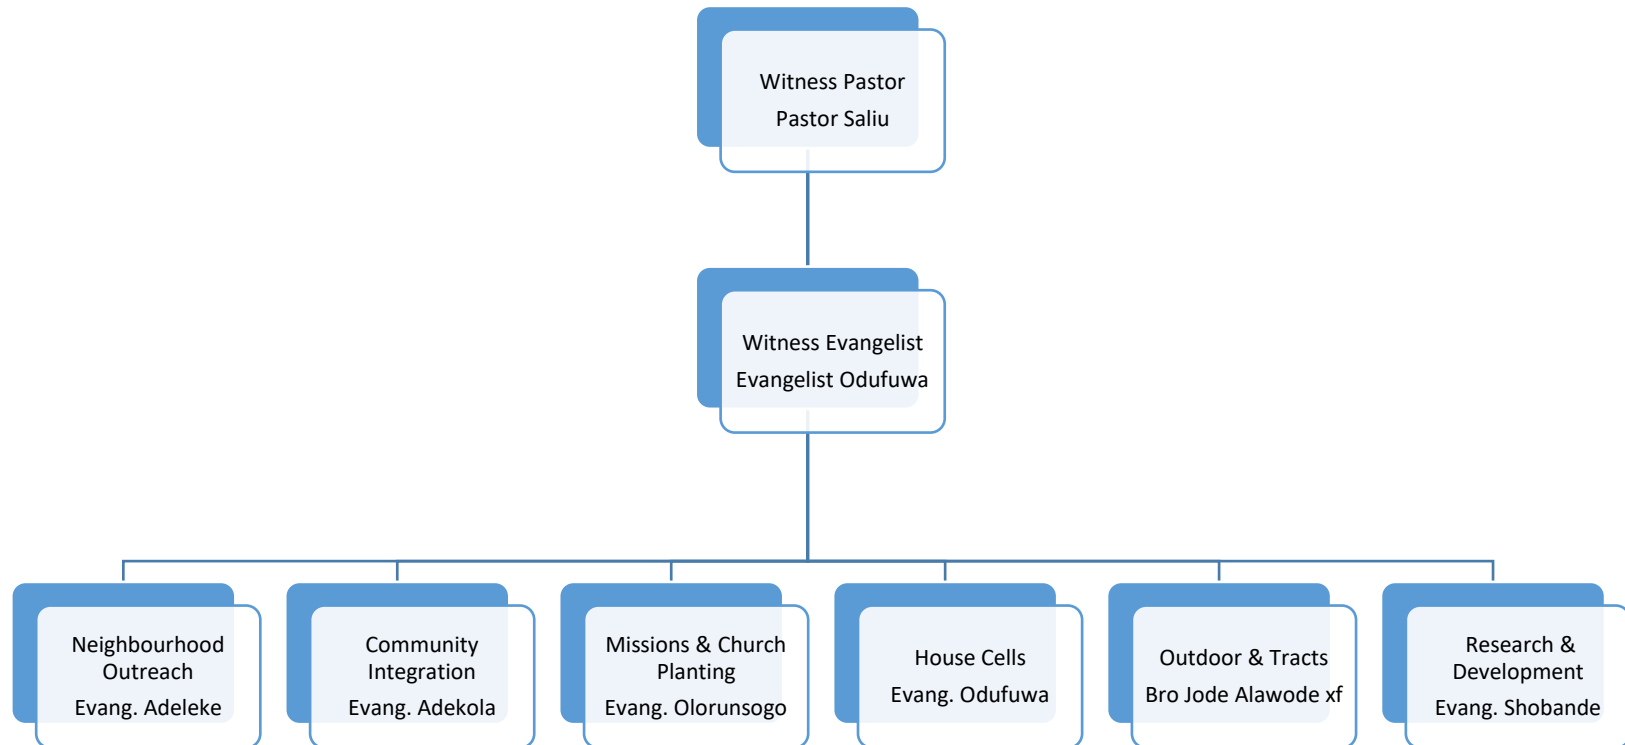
Witness Pastor
Pastor Saliu

Witness Evangelist
Evangelist Odufuwa

Neighbourhood Outreach
Evang. Adeleke

Community Integration
Evang. Adekola

Missions & Church Planting
Evang. Olorunsogo

House Cells
Evang. Odufuwa

Outdoor & Tracts
Bro Jode Alawode xf

Research & Development
Evang. Shobande